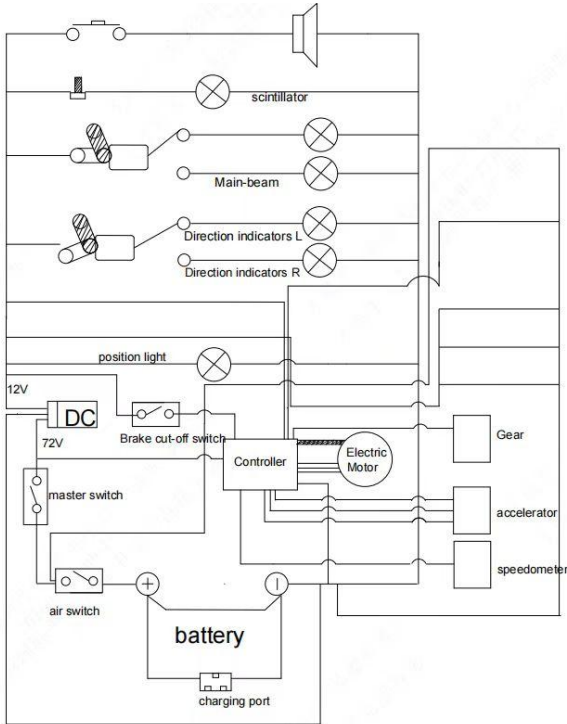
scintillator

Main-beam

Direction indicators L

Direction indicators R

position light

12V

DC

72V

Brake cut-off switch

Controller

Electric Motor

Gear

master switch

accelerator

speedometer

air switch

+

battery

charging port